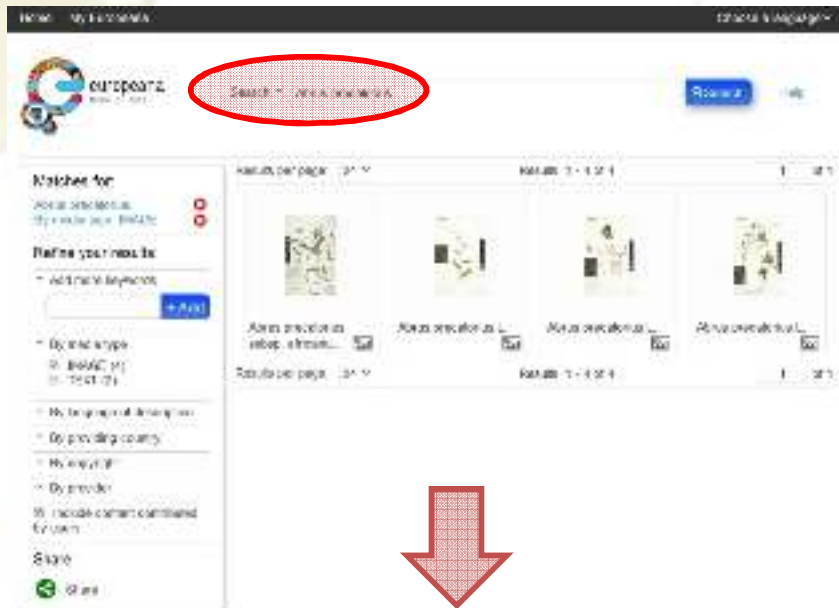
Home My Europeana

Choose a language

europeana

Search: Abrus precatorius

Search

Help

Matches for:

Abrus precatorius

By media type: IMAGE

Refine your results

Add more keywords

+ Add

By media type

IMAGE (4)

TEXT (3)

By language of description

By providing country

By copyright

By provider

Include content contributed by users

Share

Share

Results per page: 24

Results 1 - 4 of 4

1 of 1

Abrus precatorius subsp. africanu...

Abrus precatorius L.

Abrus precatorius L.

Abrus precatorius L.

Results per page: 24

Results 1 - 4 of 4

1 of 1